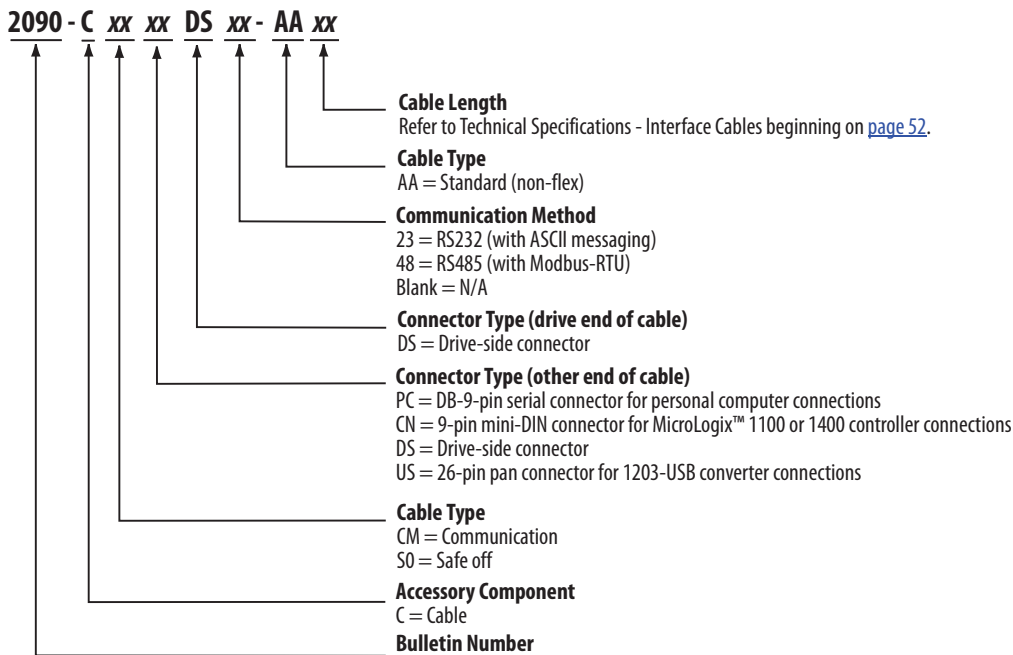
2090 - C *xx* *xx* DS *xx* - AA *xx*

**Cable Length**
Refer to Technical Specifications - Interface Cables beginning on page 52.

**Cable Type**
AA = Standard (non-flex)

**Communication Method**
23 = RS232 (with ASCII messaging)
48 = RS485 (with Modbus-RTU)
Blank = N/A

**Connector Type (drive end of cable)**
DS = Drive-side connector

**Connector Type (other end of cable)**
PC = DB-9-pin serial connector for personal computer connections
CN = 9-pin mini-DIN connector for MicroLogix™ 1100 or 1400 controller connections
DS = Drive-side connector
US = 26-pin pan connector for 1203-USB converter connections

**Cable Type**
CM = Communication
SO = Safe off

**Accessory Component**
C = Cable

**Bulletin Number**